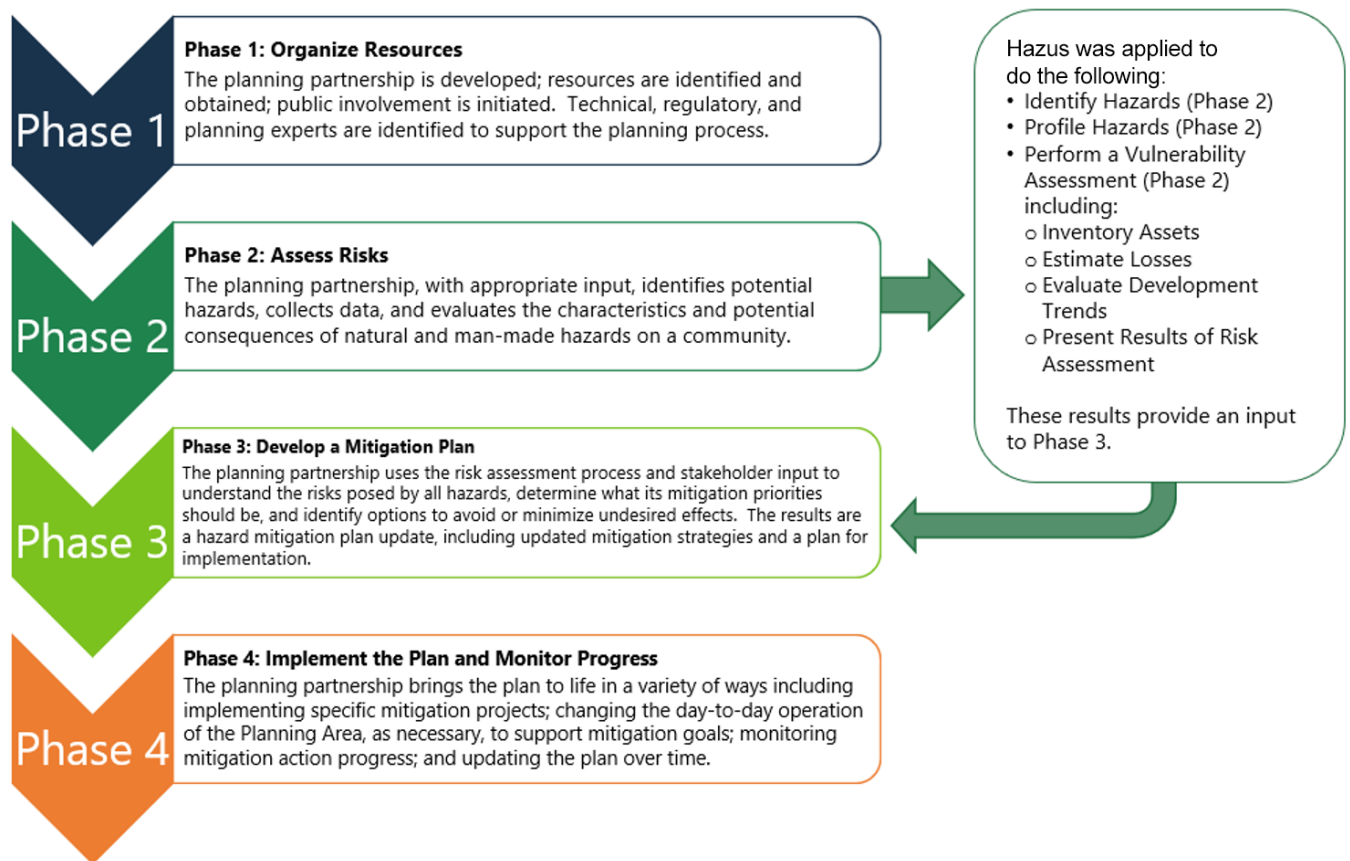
Phase 1

Phase 1: Organize Resources

The planning partnership is developed; resources are identified and obtained; public involvement is initiated. Technical, regulatory, and planning experts are identified to support the planning process.

Phase 2

Phase 2: Assess Risks

The planning partnership, with appropriate input, identifies potential hazards, collects data, and evaluates the characteristics and potential consequences of natural and man-made hazards on a community.

Phase 3

Phase 3: Develop a Mitigation Plan

The planning partnership uses the risk assessment process and stakeholder input to understand the risks posed by all hazards, determine what its mitigation priorities should be, and identify options to avoid or minimize undesired effects. The results are a hazard mitigation plan update, including updated mitigation strategies and a plan for implementation.

Phase 4

Phase 4: Implement the Plan and Monitor Progress

The planning partnership brings the plan to life in a variety of ways including implementing specific mitigation projects; changing the day-to-day operation of the Planning Area, as necessary, to support mitigation goals; monitoring mitigation action progress; and updating the plan over time.

Hazus was applied to do the following:
• Identify Hazards (Phase 2)
• Profile Hazards (Phase 2)
• Perform a Vulnerability Assessment (Phase 2) including:
o Inventory Assets
o Estimate Losses
o Evaluate Development Trends
o Present Results of Risk Assessment

These results provide an input to Phase 3.